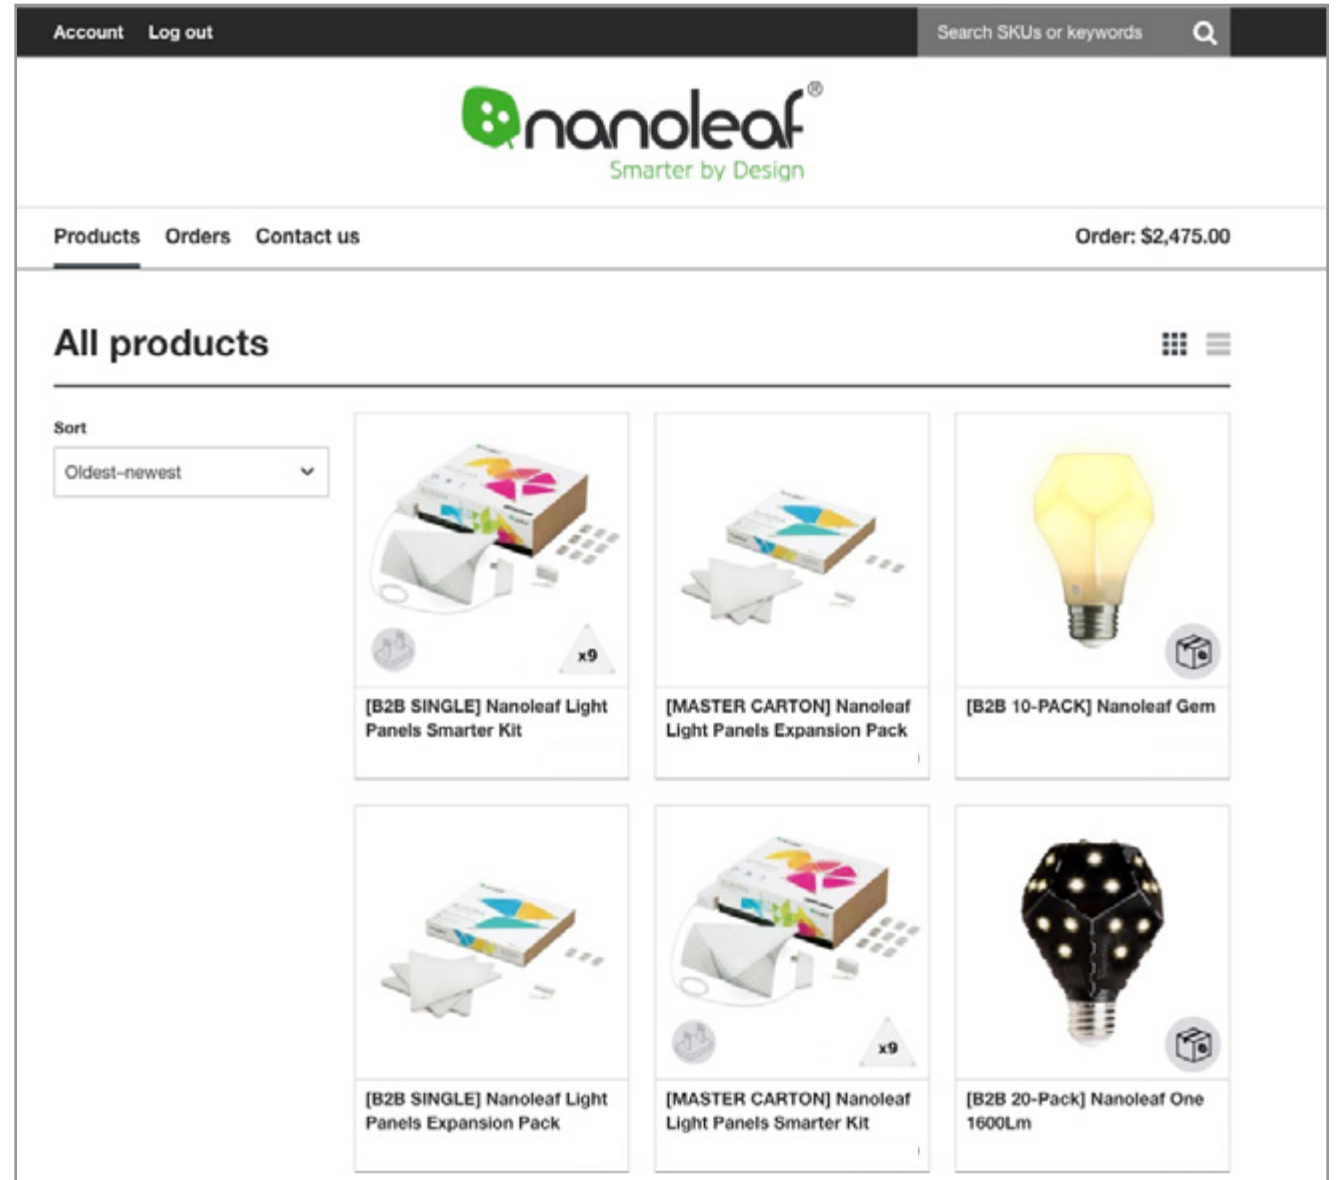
Account Log out

Search SKUs or keywords

nanoleaf®
Smarter by Design

Products Orders Contact us

Order: $2,475.00

All products

Sort

Oldest-newest

x9

[B2B SINGLE] Nanoleaf Light Panels Smarter Kit

[MASTER CARTON] Nanoleaf Light Panels Expansion Pack

[B2B 10-PACK] Nanoleaf Gem

[B2B SINGLE] Nanoleaf Light Panels Expansion Pack

x9

[MASTER CARTON] Nanoleaf Light Panels Smarter Kit

[B2B 20-Pack] Nanoleaf One 1600Lm